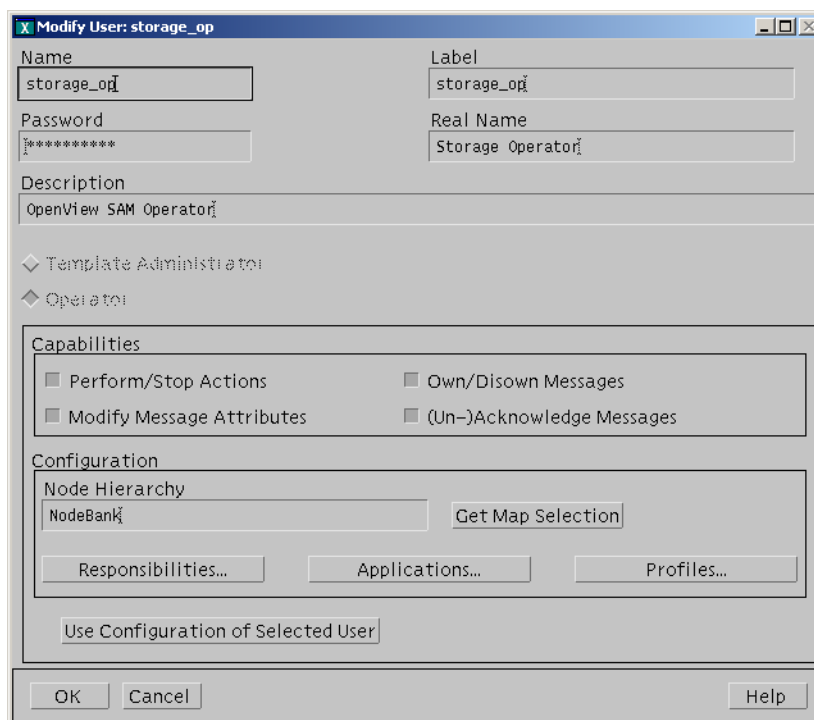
Modify User: storage_op

Name
storage_op

Label
storage_op

Password
**********

Real Name
Storage Operator

Description
OpenView SAM Operator

Template Administrator

Operator

Capabilities

Perform/Stop Actions

Own/Disown Messages

Modify Message Attributes

(Un-)Acknowledge Messages

Configuration

Node Hierarchy
NodeBank

Get Map Selection

Responsibilities...

Applications...

Profiles...

Use Configuration of Selected User

OK

Cancel

Help